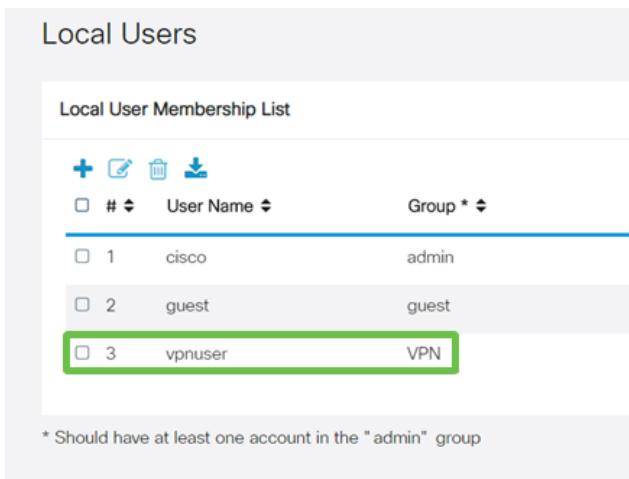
Local Users

Local User Membership List

| ☐ | # ⬍ | User Name ⬍ | Group * ⬍ |
|---|---|---|---|
| ☐ | 1 | cisco | admin |
| ☐ | 2 | guest | guest |
| ☐ | 3 | vpnuser | VPN |

* Should have at least one account in the "admin" group